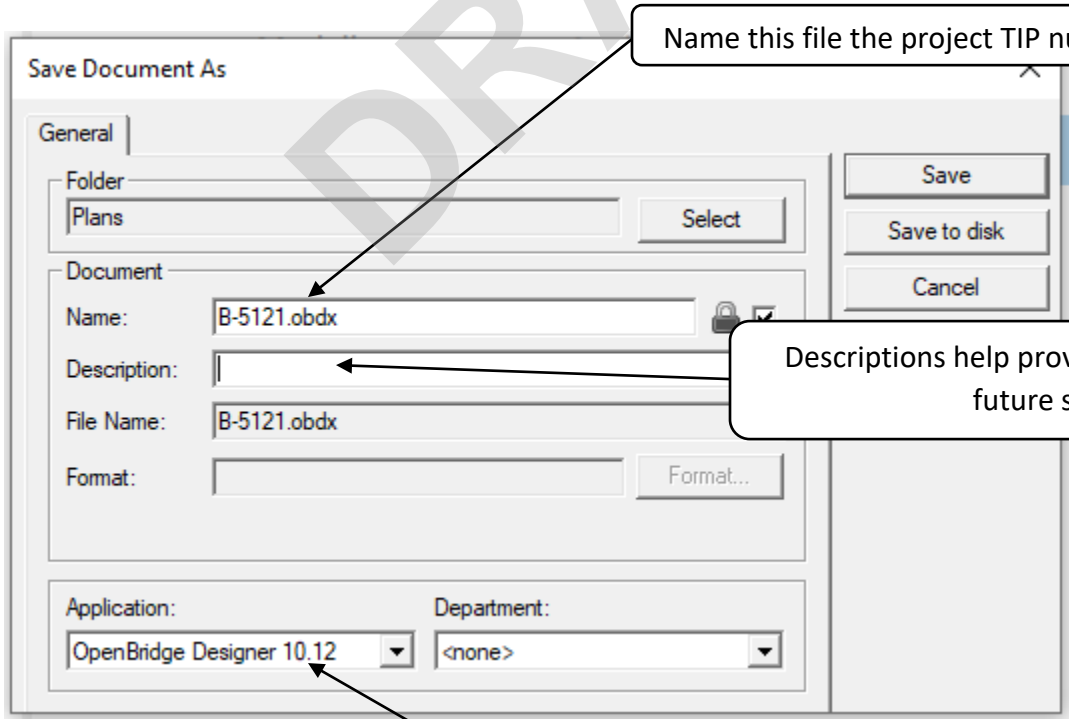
Name this file the project TIP nu

Save Document As

General

Folder

Plans

Select

Document

Name:

B-5121.obdx

Description:

File Name:

B-5121.obdx

Format:

Format...

Application:

OpenBridge Designer 10.12

Department:

<none>

Save

Save to disk

Cancel

Descriptions help prov future s

DR